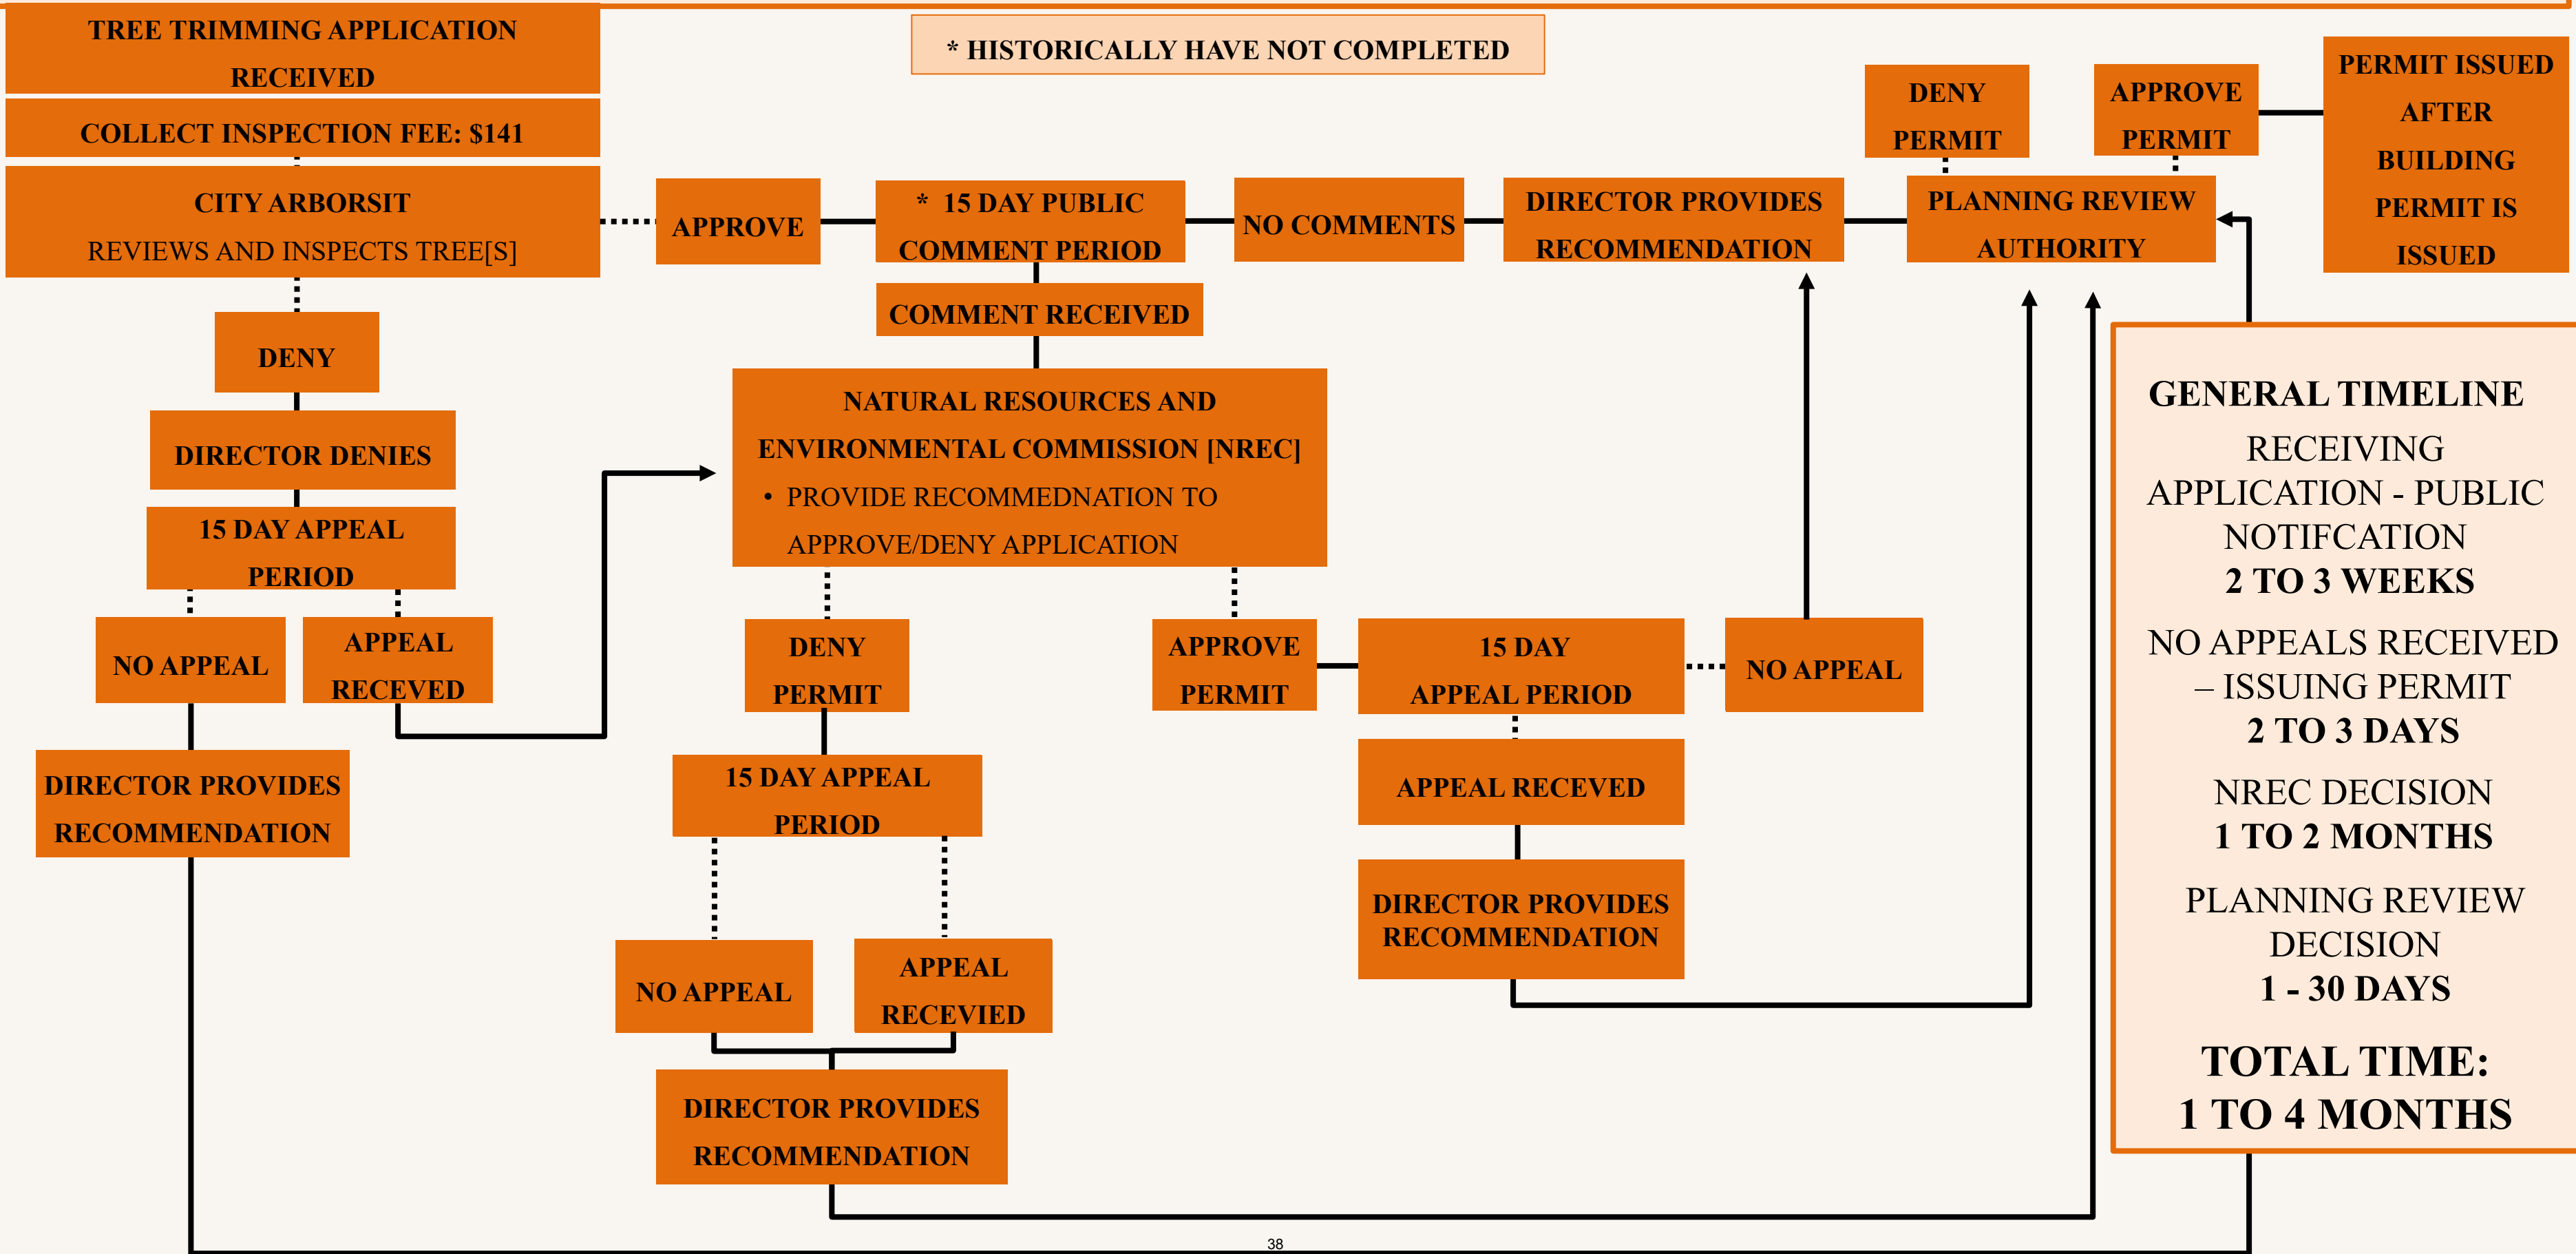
TREE TRIMMING APPLICATION RECEIVED

COLLECT INSPECTION FEE: $141

CITY ARBORSIT
REVIEWS AND INSPECTS TREE[S]

* HISTORICALLY HAVE NOT COMPLETED

APPROVE

* 15 DAY PUBLIC COMMENT PERIOD

NO COMMENTS

DIRECTOR PROVIDES RECOMMENDATION

DENY PERMIT

APPROVE PERMIT

PLANNING REVIEW AUTHORITY

PERMIT ISSUED AFTER BUILDING PERMIT IS ISSUED

COMMENT RECEIVED

DENY

DIRECTOR DENIES

15 DAY APPEAL PERIOD

NO APPEAL

APPEAL RECEVED

DIRECTOR PROVIDES RECOMMENDATION

NATURAL RESOURCES AND ENVIRONMENTAL COMMISSION [NREC]
• PROVIDE RECOMMEDNATION TO APPROVE/DENY APPLICATION

DENY PERMIT

APPROVE PERMIT

15 DAY APPEAL PERIOD

NO APPEAL

APPEAL RECEVED

DIRECTOR PROVIDES RECOMMENDATION

15 DAY APPEAL PERIOD

NO APPEAL

APPEAL RECEVIED

DIRECTOR PROVIDES RECOMMENDATION

GENERAL TIMELINE
RECEIVING APPLICATION - PUBLIC NOTIFCATION
2 TO 3 WEEKS
NO APPEALS RECEIVED – ISSUING PERMIT
2 TO 3 DAYS
NREC DECISION
1 TO 2 MONTHS
PLANNING REVIEW DECISION
1 - 30 DAYS
TOTAL TIME:
1 TO 4 MONTHS

38